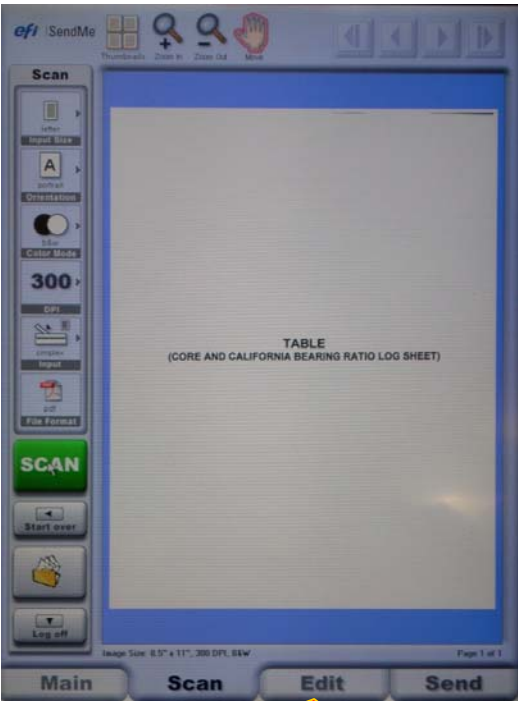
efi SendMe

Thumbnails Zoom In Zoom Out Move

Scan

letter
Input Size

A
portrait
Orientation

B&W
Color Mode

300
DPI

simplex
Input

pdf
File Format

SCAN

Start over

Log off

TABLE
(CORE AND CALIFORNIA BEARING RATIO LOG SHEET)

Image Size: 8.5" x 11", 300 DPI, B&W

Page 1 of 1

Main

Scan

Edit

Send